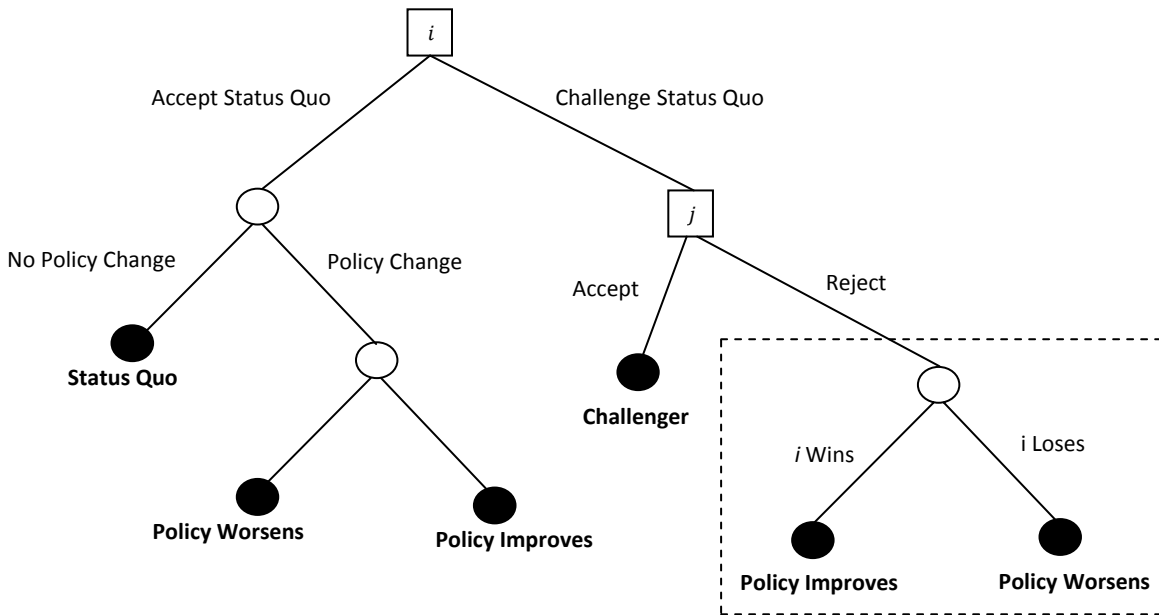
$i$

Accept Status Quo

Challenge Status Quo

$j$

No Policy Change

Policy Change

Accept

Reject

Status Quo

Challenger

$i$ Wins

i Loses

Policy Worsens

Policy Improves

Policy Improves

Policy Worsens